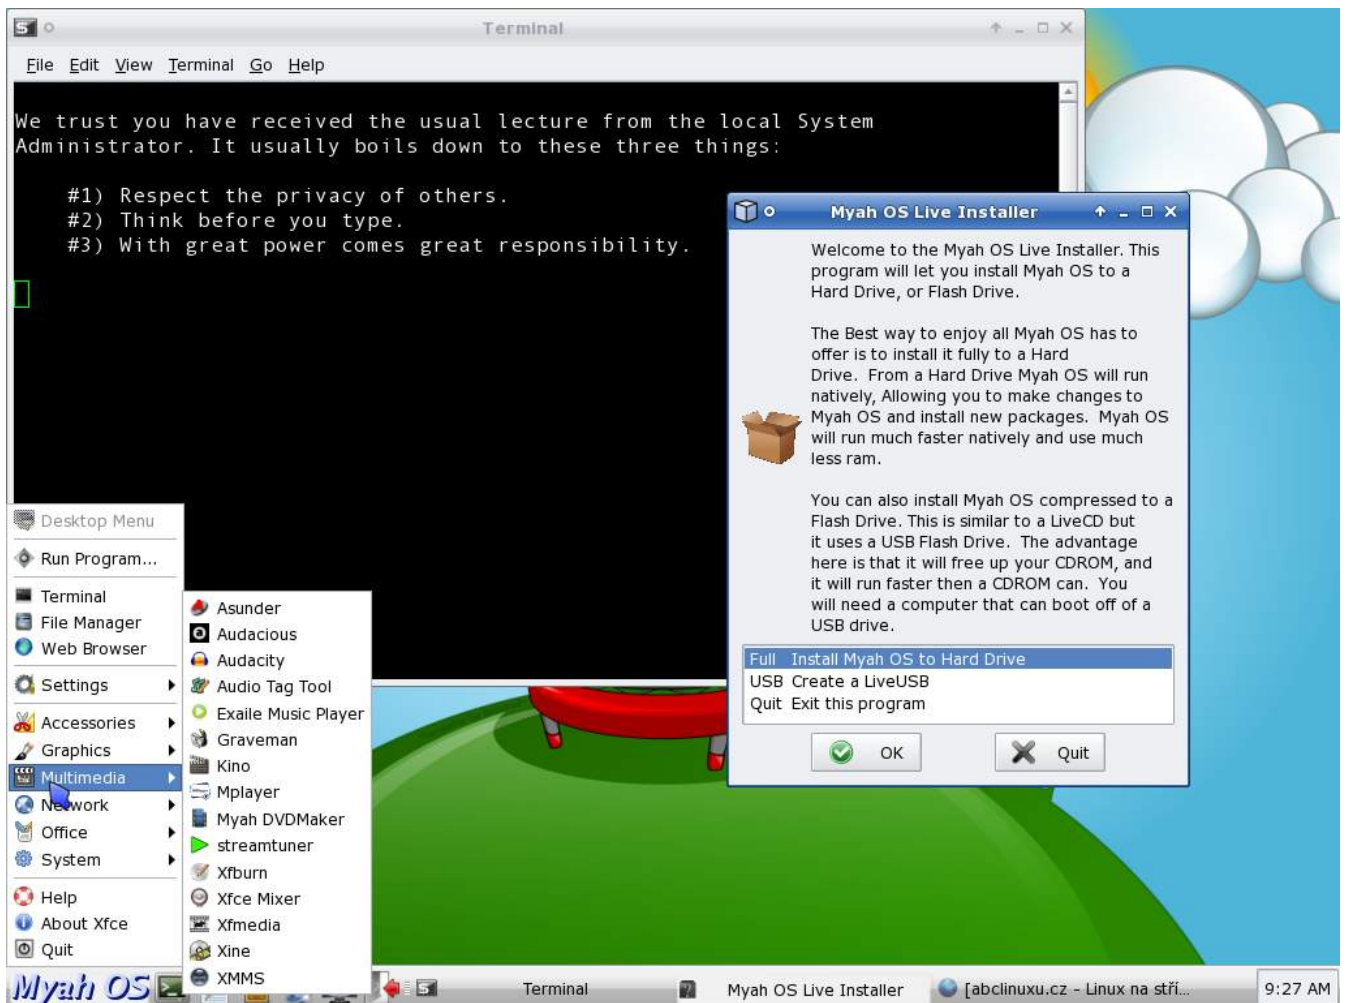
Terminal

File Edit View Terminal Go Help

We trust you have received the usual lecture from the local System Administrator. It usually boils down to these three things:

#1) Respect the privacy of others.
#2) Think before you type.
#3) With great power comes great responsibility.

Myah OS Live Installer

Welcome to the Myah OS Live Installer. This program will let you install Myah OS to a Hard Drive, or Flash Drive.

The Best way to enjoy all Myah OS has to offer is to install it fully to a Hard Drive. From a Hard Drive Myah OS will run natively, Allowing you to make changes to Myah OS and install new packages. Myah OS will run much faster natively and use much less ram.

You can also install Myah OS compressed to a Flash Drive. This is similar to a LiveCD but it uses a USB Flash Drive. The advantage here is that it will free up your CDROM, and it will run faster then a CDROM can. You will need a computer that can boot off of a USB drive.

Full Install Myah OS to Hard Drive
USB Create a LiveUSB
Quit Exit this program

OK
Quit

Desktop Menu
Run Program...
Terminal
File Manager
Web Browser
Settings
Accessories
Graphics
Multimedia
Network
Office
System
Help
About Xfce
Quit

Asunder
Audacious
Audacity
Audio Tag Tool
Exaile Music Player
Graveman
Kino
Mplayer
Myah DVDMaker
streamtuner
Xfburn
Xfce Mixer
Xfmedia
Xine
XMMS

Myah OS
Terminal
Myah OS Live Installer
[abclinuxu.cz - Linux na stří...
9:27 AM